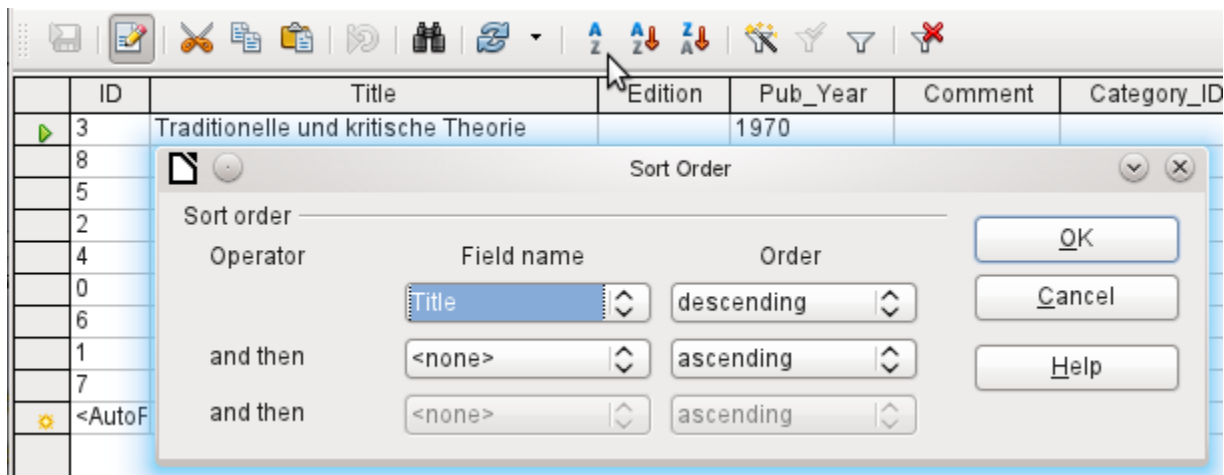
| | ID | Title | Edition | Pub_Year | Comment | Category_ID |
|---|---|---|---|---|---|---|
| | 3 | Traditionelle und kritische Theorie | | 1970 | | |
| | 8 | | | | | |
| | 5 | | | | | |
| | 2 | | | | | |
| | 4 | | | | | |
| | 0 | | | | | |
| | 6 | | | | | |
| | 1 | | | | | |
| | 7 | | | | | |
| | <AutoF | | | | | |

Sort Order

Sort order

Operator

Field name

Order

Title

descending

and then

<none>

ascending

and then

<none>

ascending

OK

Cancel

Help